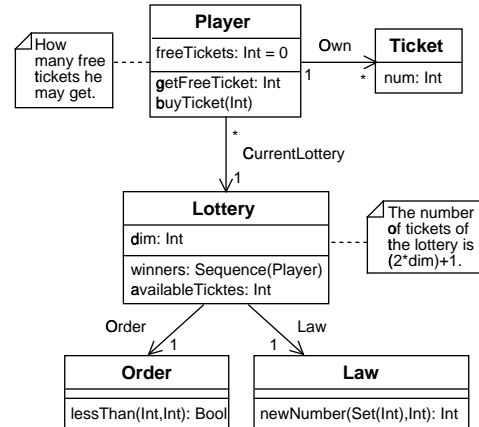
How many free tickets he may get.

Player
freeTickets: Int = 0
getFreeTicket: Int
buyTicket(Int)

Own
1
*

Ticket
num: Int

*
CurrentLottery
1

Lottery
dim: Int
winners: Sequence(Player)
availableTicktes: Int

The number of tickets of the lottery is (2*dim)+1.

Order
1
Law
1

Order
lessThan(Int,Int): Bool

Law
newNumber(Set(Int),Int): Int